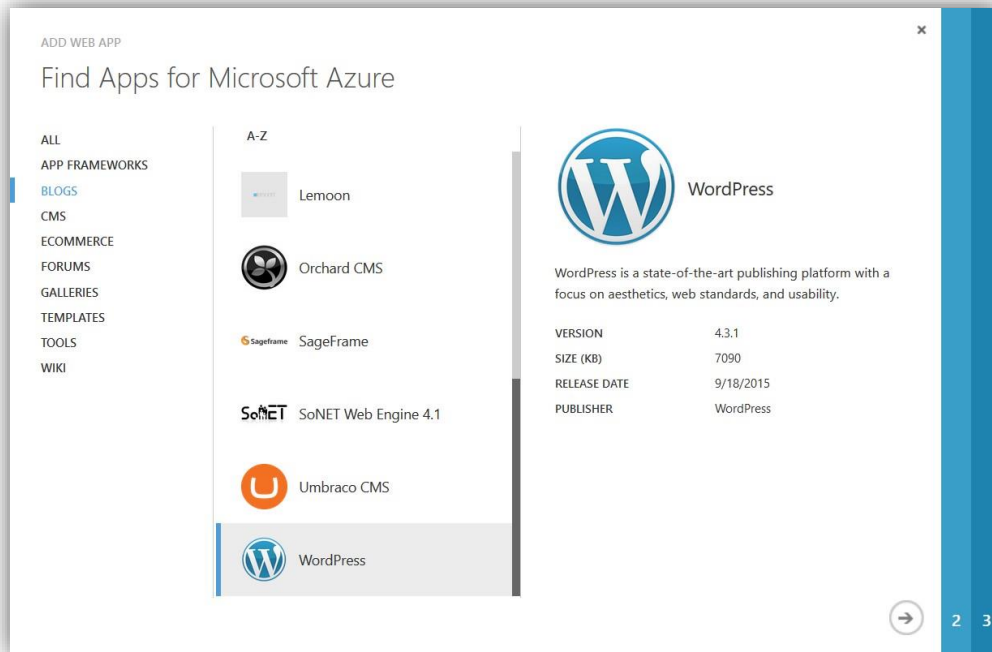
ADD WEB APP

Find Apps for Microsoft Azure

×

ALL
APP FRAMEWORKS
BLOGS
CMS
ECOMMERCE
FORUMS
GALLERIES
TEMPLATES
TOOLS
WIKI

A-Z

Lemoon

Orchard CMS

Sageframe SageFrame

SoNET SoNET Web Engine 4.1

Umbraco CMS

WordPress

WordPress

WordPress is a state-of-the-art publishing platform with a focus on aesthetics, web standards, and usability.

| VERSION | 4.3.1 |
|---|---|
| SIZE (KB) | 7090 |
| RELEASE DATE | 9/18/2015 |
| PUBLISHER | WordPress |

2 3